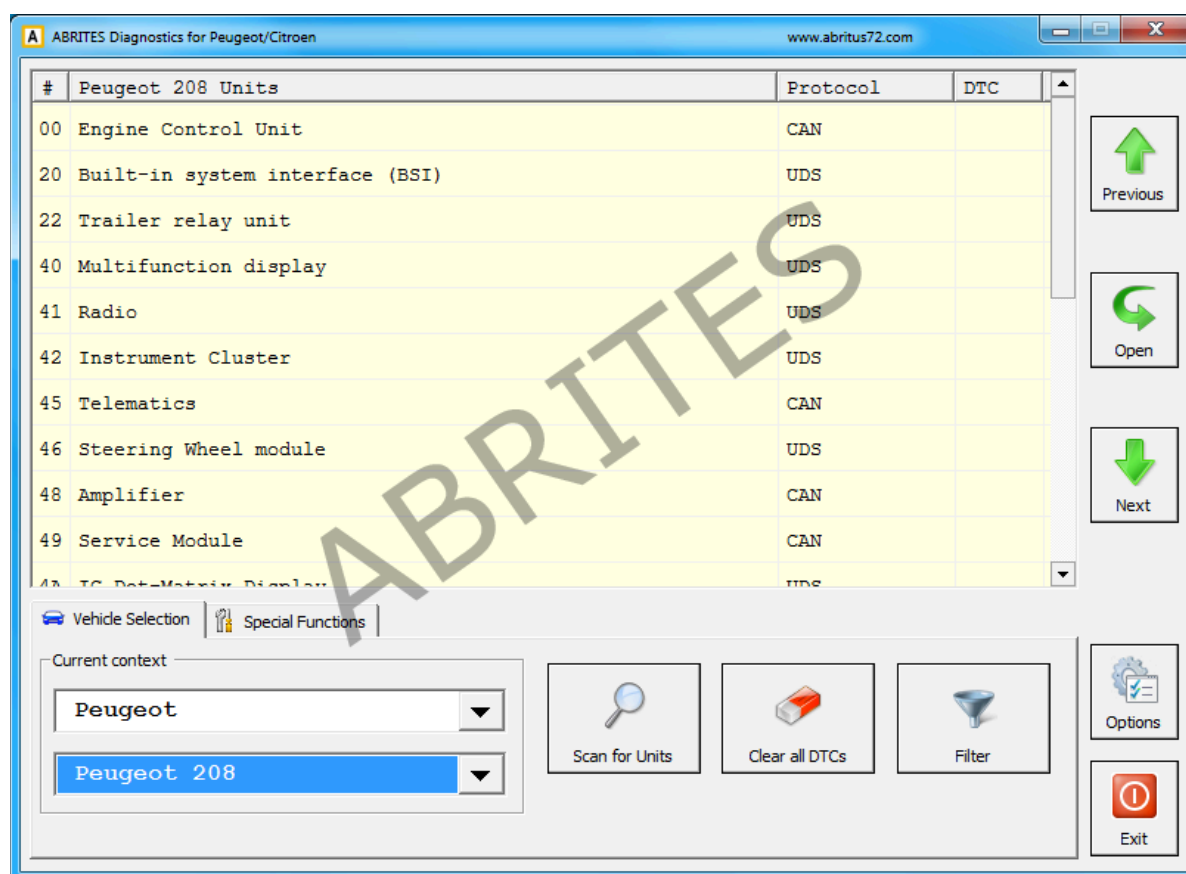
A ABRITES Diagnostics for Peugeot/Citroen www.abritus72.com

| # | Peugeot 208 Units | Protocol | DTC |
|---|---|---|---|
| 00 | Engine Control Unit | CAN | |
| 20 | Built-in system interface (BSI) | UDS | |
| 22 | Trailer relay unit | UDS | |
| 40 | Multifunction display | UDS | |
| 41 | Radio | UDS | |
| 42 | Instrument Cluster | UDS | |
| 45 | Telematics | CAN | |
| 46 | Steering Wheel module | UDS | |
| 48 | Amplifier | CAN | |
| 49 | Service Module | CAN | |
| 4A | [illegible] | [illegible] | |

ABRITES

Previous

Open

Next

Vehicle Selection

Special Functions

Current context

Peugeot

Peugeot 208

Scan for Units

Clear all DTCs

Filter

Options

Exit